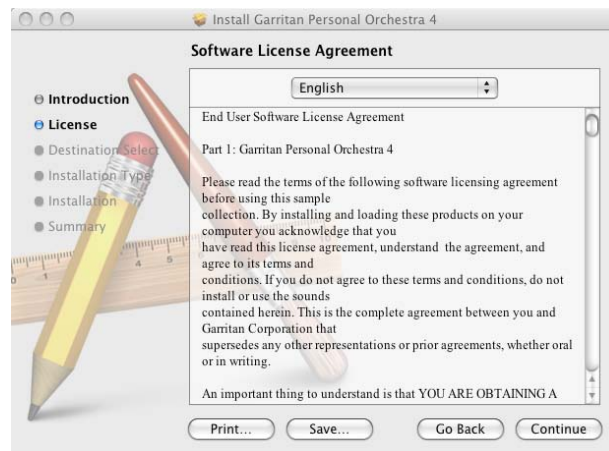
Install Garritan Personal Orchestra 4

Software License Agreement

English

Introduction
License
Destination Select
Installation Type
Installation
Summary

End User Software License Agreement

Part 1: Garritan Personal Orchestra 4

Please read the terms of the following software licensing agreement before using this sample collection. By installing and loading these products on your computer you acknowledge that you have read this license agreement, understand the agreement, and agree to its terms and conditions. If you do not agree to these terms and conditions, do not install or use the sounds contained herein. This is the complete agreement between you and Garritan Corporation that supersedes any other representations or prior agreements, whether oral or in writing.

An important thing to understand is that YOU ARE OBTAINING A

Print...
Save...
Go Back
Continue